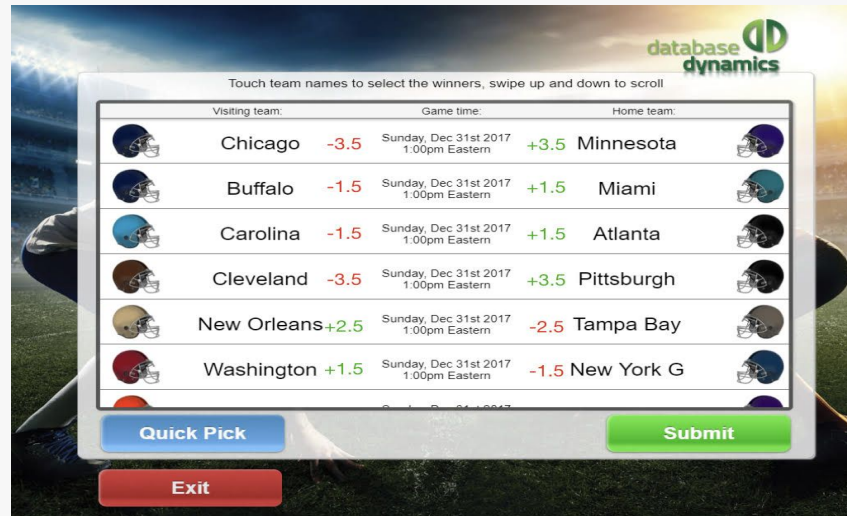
database dynamics

Touch team names to select the winners, swipe up and down to scroll

| Visiting team: | | Game time: | | Home team: |
|---|---|---|---|---|
| Chicago | -3.5 | Sunday, Dec 31st 2017 1:00pm Eastern | +3.5 | Minnesota |
| Buffalo | -1.5 | Sunday, Dec 31st 2017 1:00pm Eastern | +1.5 | Miami |
| Carolina | -1.5 | Sunday, Dec 31st 2017 1:00pm Eastern | +1.5 | Atlanta |
| Cleveland | -3.5 | Sunday, Dec 31st 2017 1:00pm Eastern | +3.5 | Pittsburgh |
| New Orleans | +2.5 | Sunday, Dec 31st 2017 1:00pm Eastern | -2.5 | Tampa Bay |
| Washington | +1.5 | Sunday, Dec 31st 2017 1:00pm Eastern | -1.5 | New York G |

Quick Pick

Submit

Exit